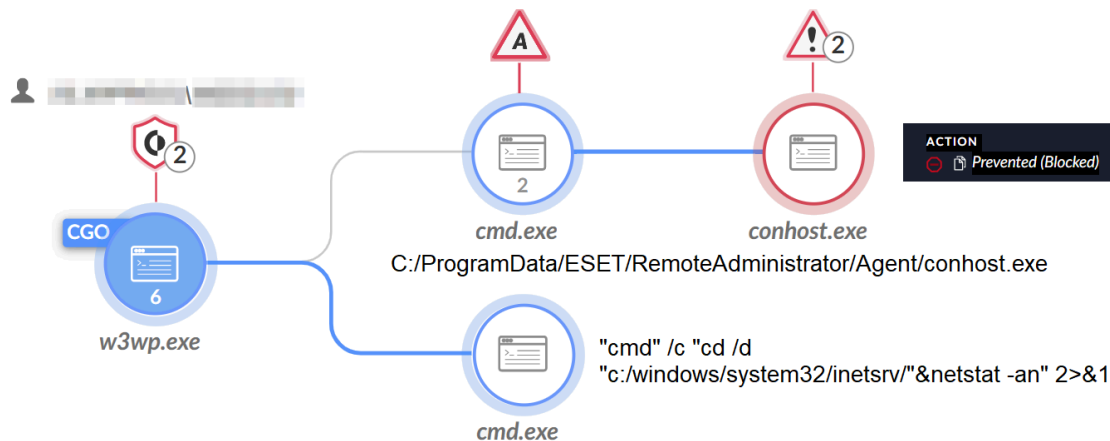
A

2

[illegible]\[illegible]

2

CGO

6

w3wp.exe

2

cmd.exe

conhost.exe

ACTION

Prevented (Blocked)

C:/ProgramData/ESET/RemoteAdministrator/Agent/conhost.exe

"cmd" /c "cd /d "c:/windows/system32/inetsrv/"&netstat -an" 2>&1

cmd.exe